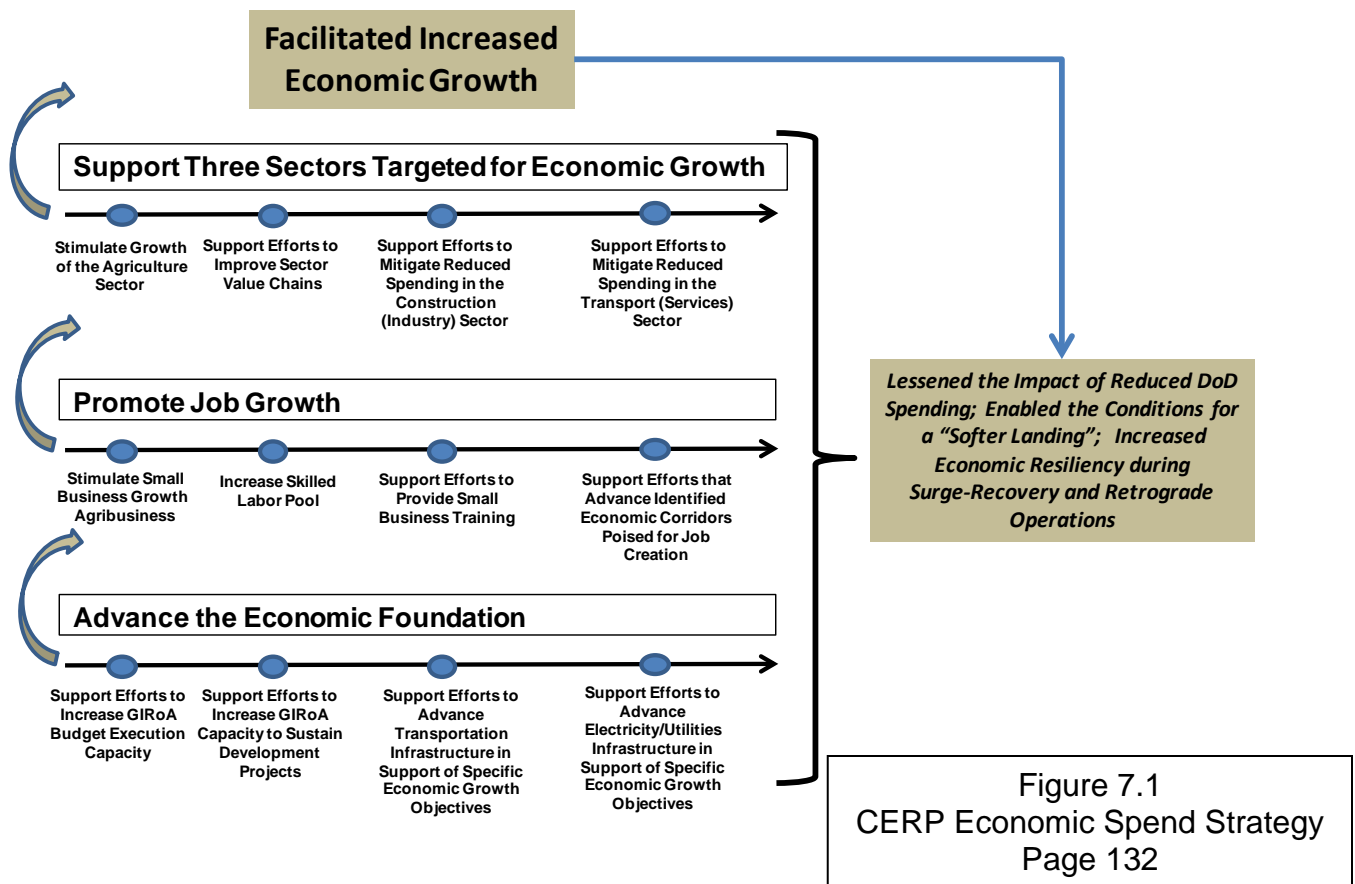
Facilitated Increased Economic Growth

Support Three Sectors Targeted for Economic Growth

Stimulate Growth of the Agriculture Sector

Support Efforts to Improve Sector Value Chains

Support Efforts to Mitigate Reduced Spending in the Construction (Industry) Sector

Support Efforts to Mitigate Reduced Spending in the Transport (Services) Sector

Promote Job Growth

Stimulate Small Business Growth Agribusiness

Increase Skilled Labor Pool

Support Efforts to Provide Small Business Training

Support Efforts that Advance Identified Economic Corridors Poised for Job Creation

Advance the Economic Foundation

Support Efforts to Increase GIRoA Budget Execution Capacity

Support Efforts to Increase GIRoA Capacity to Sustain Development Projects

Support Efforts to Advance Transportation Infrastructure in Support of Specific Economic Growth Objectives

Support Efforts to Advance Electricity/Utilities Infrastructure in Support of Specific Economic Growth Objectives

Lessened the Impact of Reduced DoD Spending; Enabled the Conditions for a "Softer Landing"; Increased Economic Resiliency during Surge-Recovery and Retrograde Operations

Figure 7.1
CERP Economic Spend Strategy
Page 132